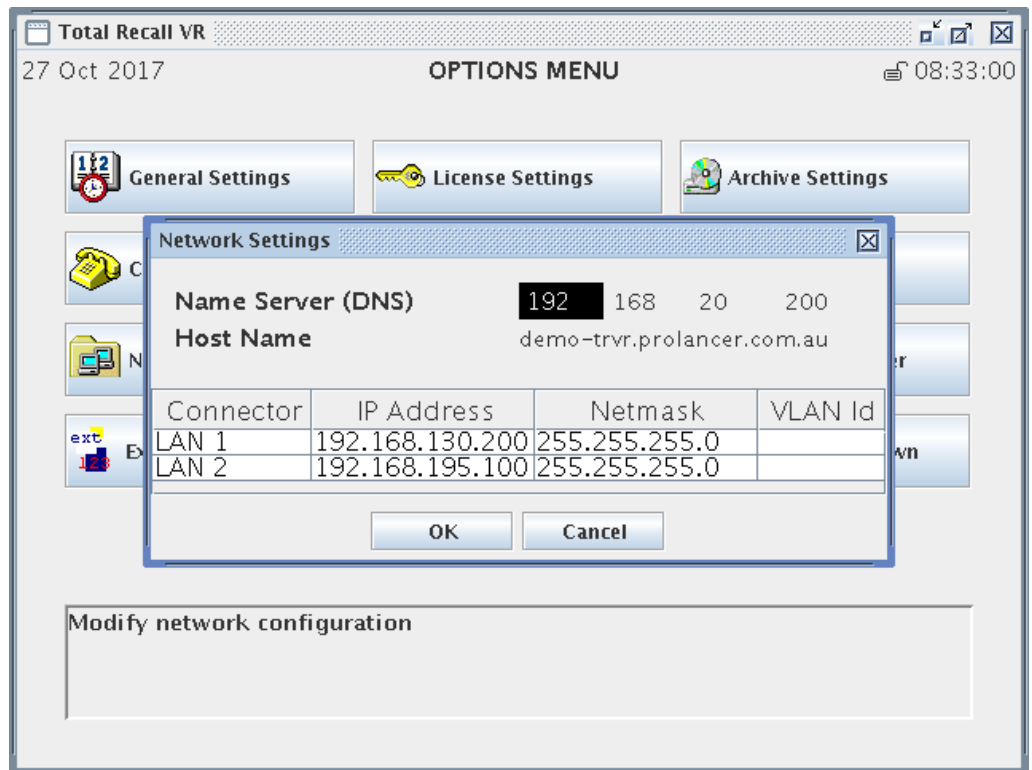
Total Recall VR

27 Oct 2017 OPTIONS MENU 08:33:00

General Settings

License Settings

Archive Settings

C

N

ext 123 E

r

wn

Network Settings

Name Server (DNS) 192 168 20 200

Host Name demo-trvr.prolancer.com.au

| Connector | IP Address | Netmask | VLAN Id |
|---|---|---|---|
| LAN 1 | 192.168.130.200 | 255.255.255.0 | |
| LAN 2 | 192.168.195.100 | 255.255.255.0 | |

OK Cancel

Modify network configuration